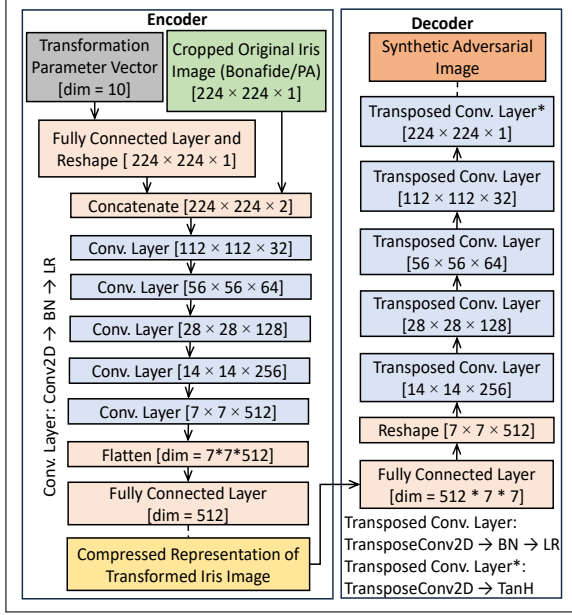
Encoder

Transformation Parameter Vector [dim = 10]

Cropped Original Iris Image (Bonafide/PA) [$224 \times 224 \times 1$]

Fully Connected Layer and Reshape [ $224 \times 224 \times 1$]

Concatenate [$224 \times 224 \times 2$]

Conv. Layer [$112 \times 112 \times 32$]

Conv. Layer [$56 \times 56 \times 64$]

Conv. Layer [$28 \times 28 \times 128$]

Conv. Layer [$14 \times 14 \times 256$]

Conv. Layer [$7 \times 7 \times 512$]

Flatten [dim = 7*7*512]

Fully Connected Layer [dim = 512]

Compressed Representation of Transformed Iris Image

Conv. Layer: Conv2D → BN → LR

Decoder

Synthetic Adversarial Image

Transposed Conv. Layer* [$224 \times 224 \times 1$]

Transposed Conv. Layer [$112 \times 112 \times 32$]

Transposed Conv. Layer [$56 \times 56 \times 64$]

Transposed Conv. Layer [$28 \times 28 \times 128$]

Transposed Conv. Layer [$14 \times 14 \times 256$]

Reshape [$7 \times 7 \times 512$]

Fully Connected Layer [dim = 512 * 7 * 7]

Transposed Conv. Layer: TransposeConv2D → BN → LR
Transposed Conv. Layer*: TransposeConv2D → TanH